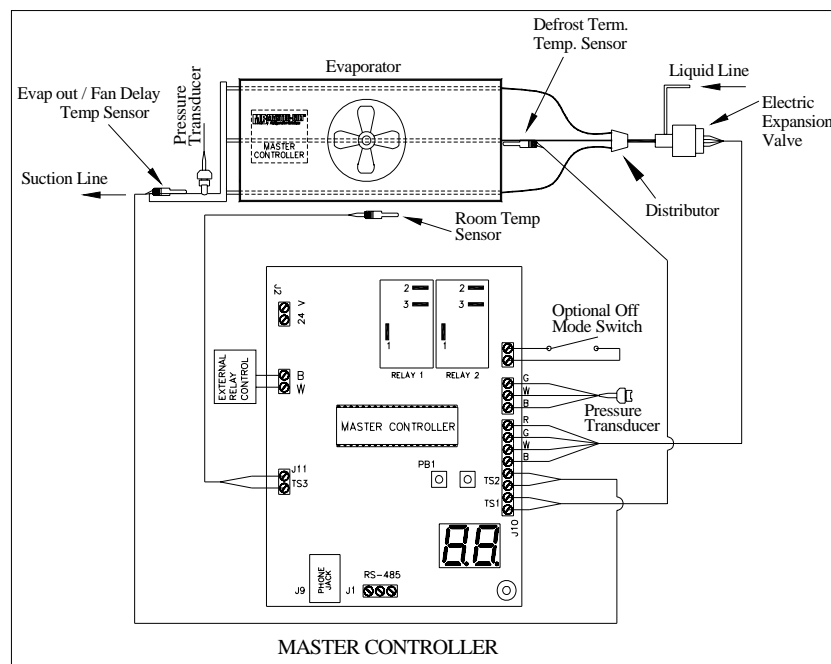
Pressure Transducer

Evaporator

Defrost Term. Temp. Sensor

Liquid Line

Evap out / Fan Delay Temp Sensor

Electric Expansion Valve

MASTER CONTROLLER

Suction Line

Distributor

Room Temp Sensor

J2

24 V

2
3
1
RELAY 1

2
3
1
RELAY 2

Optional Off Mode Switch

EXTERNAL RELAY CONTROL

B
W

G
W
B

Pressure Transducer

MASTER CONTROLLER

R
G
W
B

PB1

J11
TS3

TS2

TS1

J10

88

PHONE JACK

J9

J1

RS-485

MASTER CONTROLLER